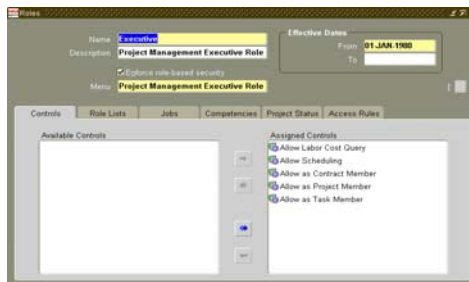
Roles

Name Executive
Description Project Management Executive Role
Enforce role-based security
Menu Project Management Executive Role

Effective Dates
From 01-JAN-1980
To

Controls | Role Lists | Jobs | Competencies | Project Status | Access Rules

Available Controls

Assigned Controls
Allow Labor Cost Query
Allow Scheduling
Allow as Contract Member
Allow as Project Member
Allow as Task Member